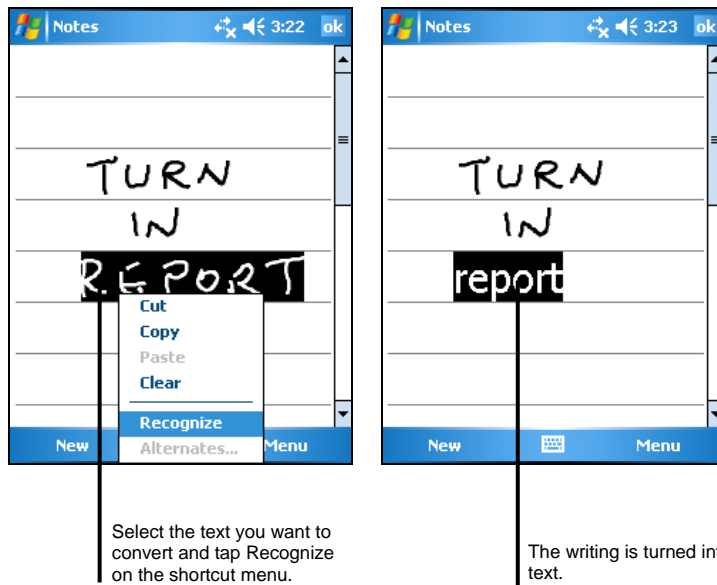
Notes 3:22 ok

TURN
IN
REPORT

Cut
Copy
Paste
Clear
Recognize
Alternates...

New Menu

Select the text you want to convert and tap Recognize on the shortcut menu.

Notes 3:23 ok

TURN
IN
report

New Menu

The writing is turned in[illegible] text.